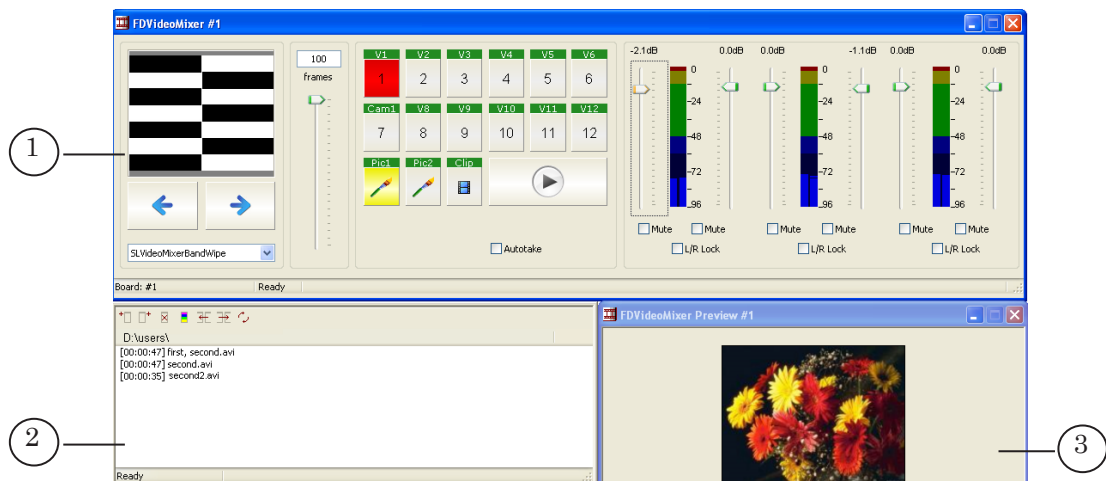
FDVideoMixer #1

100
frames

V1 V2 V3 V4 V5 V6
1 2 3 4 5 6
Cam1 V8 V9 V10 V11 V12
7 8 9 10 11 12
Pic1 Pic2 Clip

Autotake

SLVideoMixerBandWipe

-2.1dB 0.0dB 0.0dB -1.1dB 0.0dB 0.0dB
0 -24 -48 -72 -96
0 -24 -48 -72 -96
0 -24 -48 -72 -96
Mute Mute Mute Mute Mute Mute
L/R Lock L/R Lock L/R Lock

Board: #1 Ready

1

D:\users\
[00:00:47] first, second.avi
[00:00:47] second.avi
[00:00:35] second2.avi

Ready

2

FDVideoMixer Preview #1

3